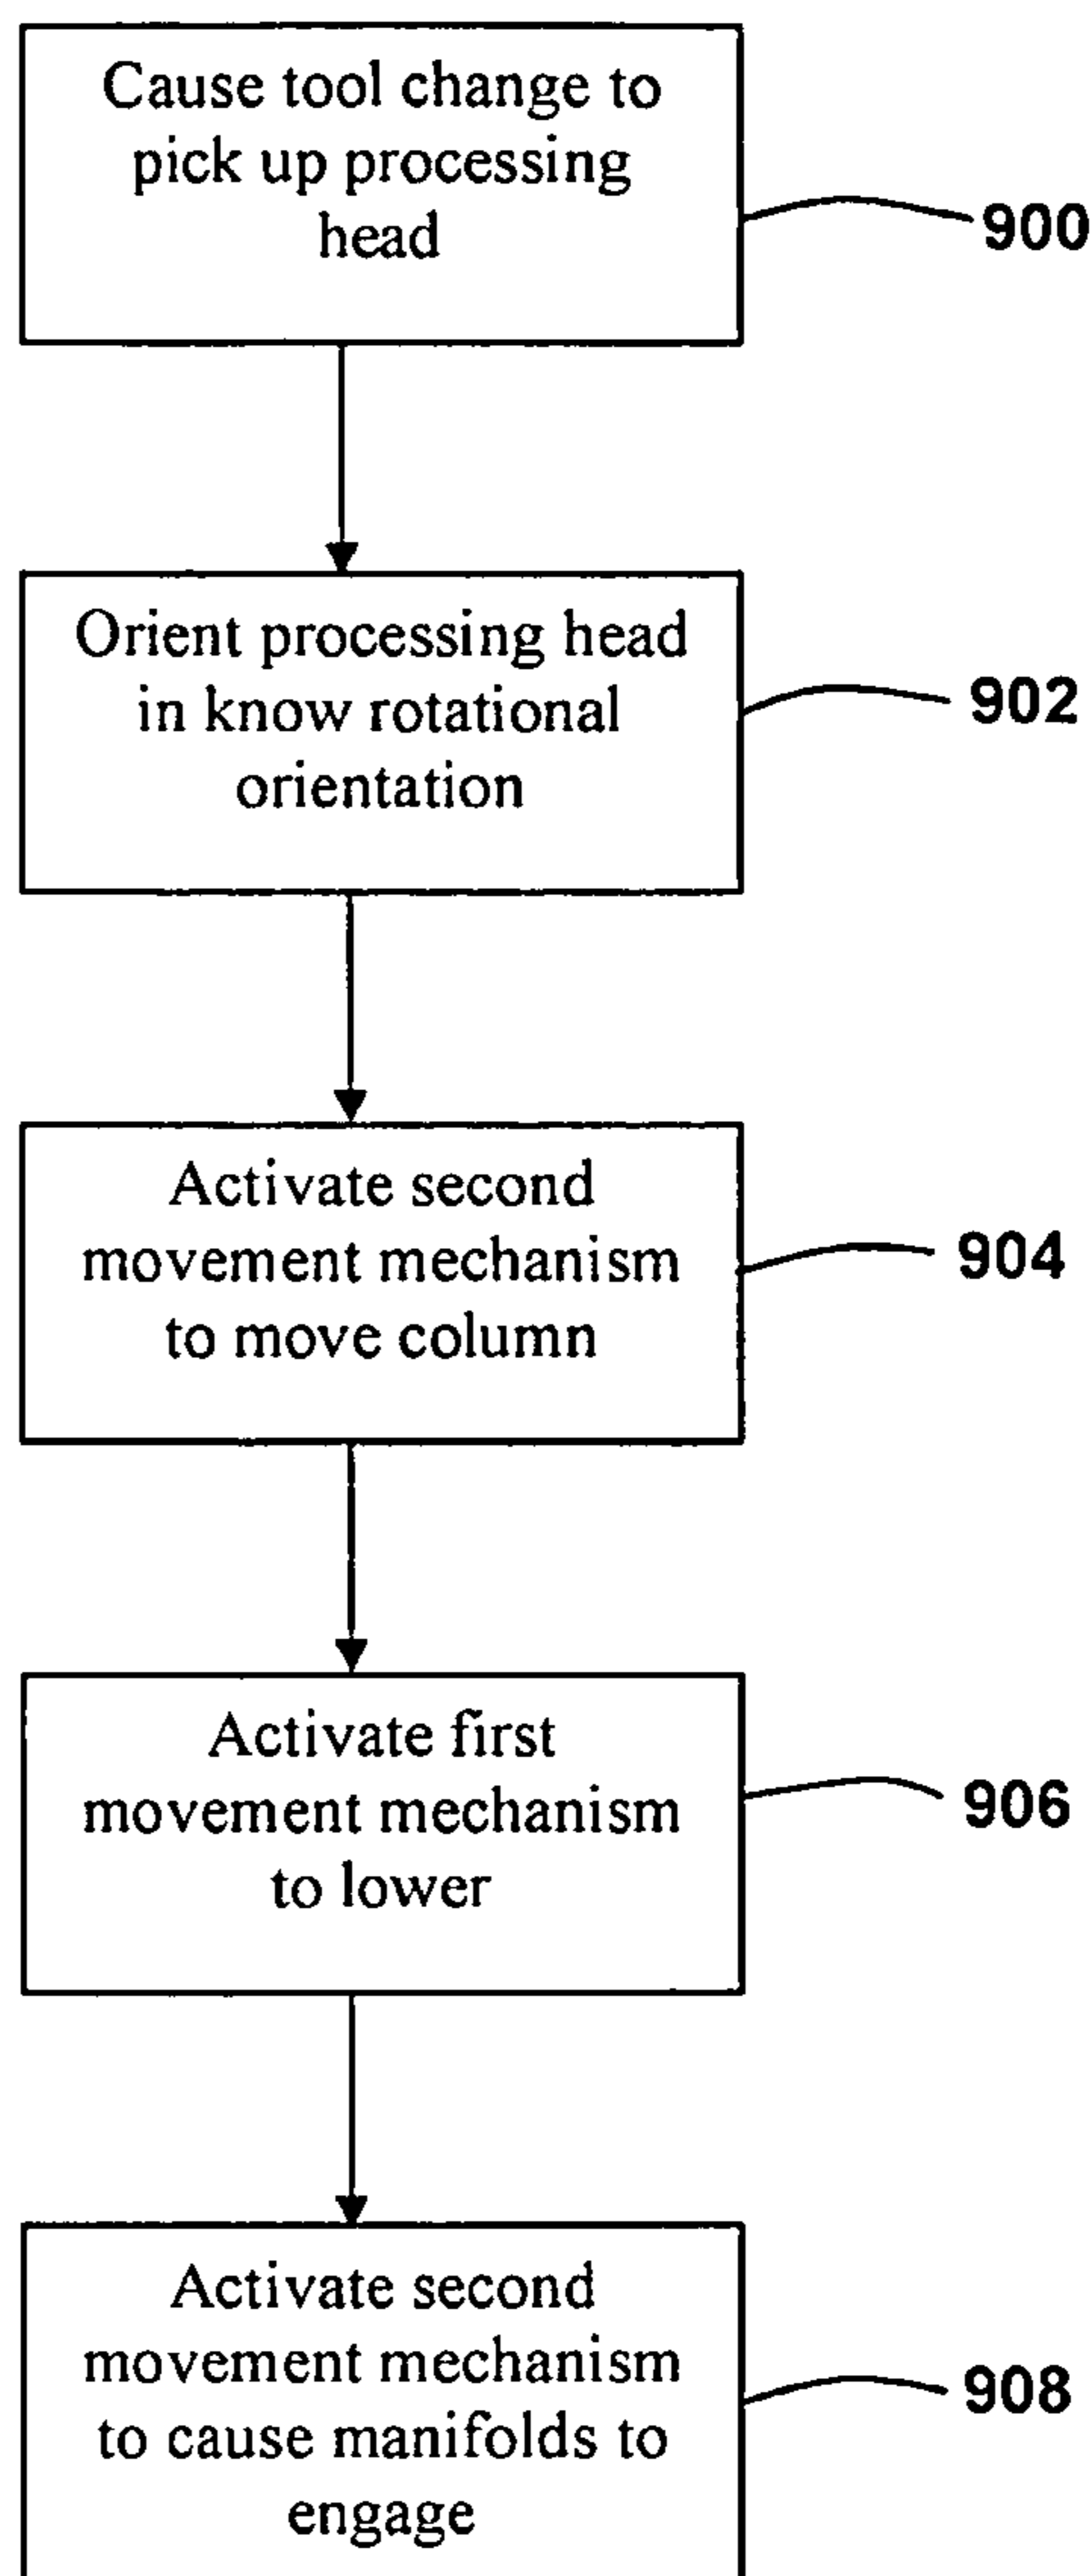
Cause tool change to pick up processing head

900

Orient processing head in know rotational orientation

902

Activate second movement mechanism to move column

904

Activate first movement mechanism to lower

906

Activate second movement mechanism to cause manifolds to engage

908